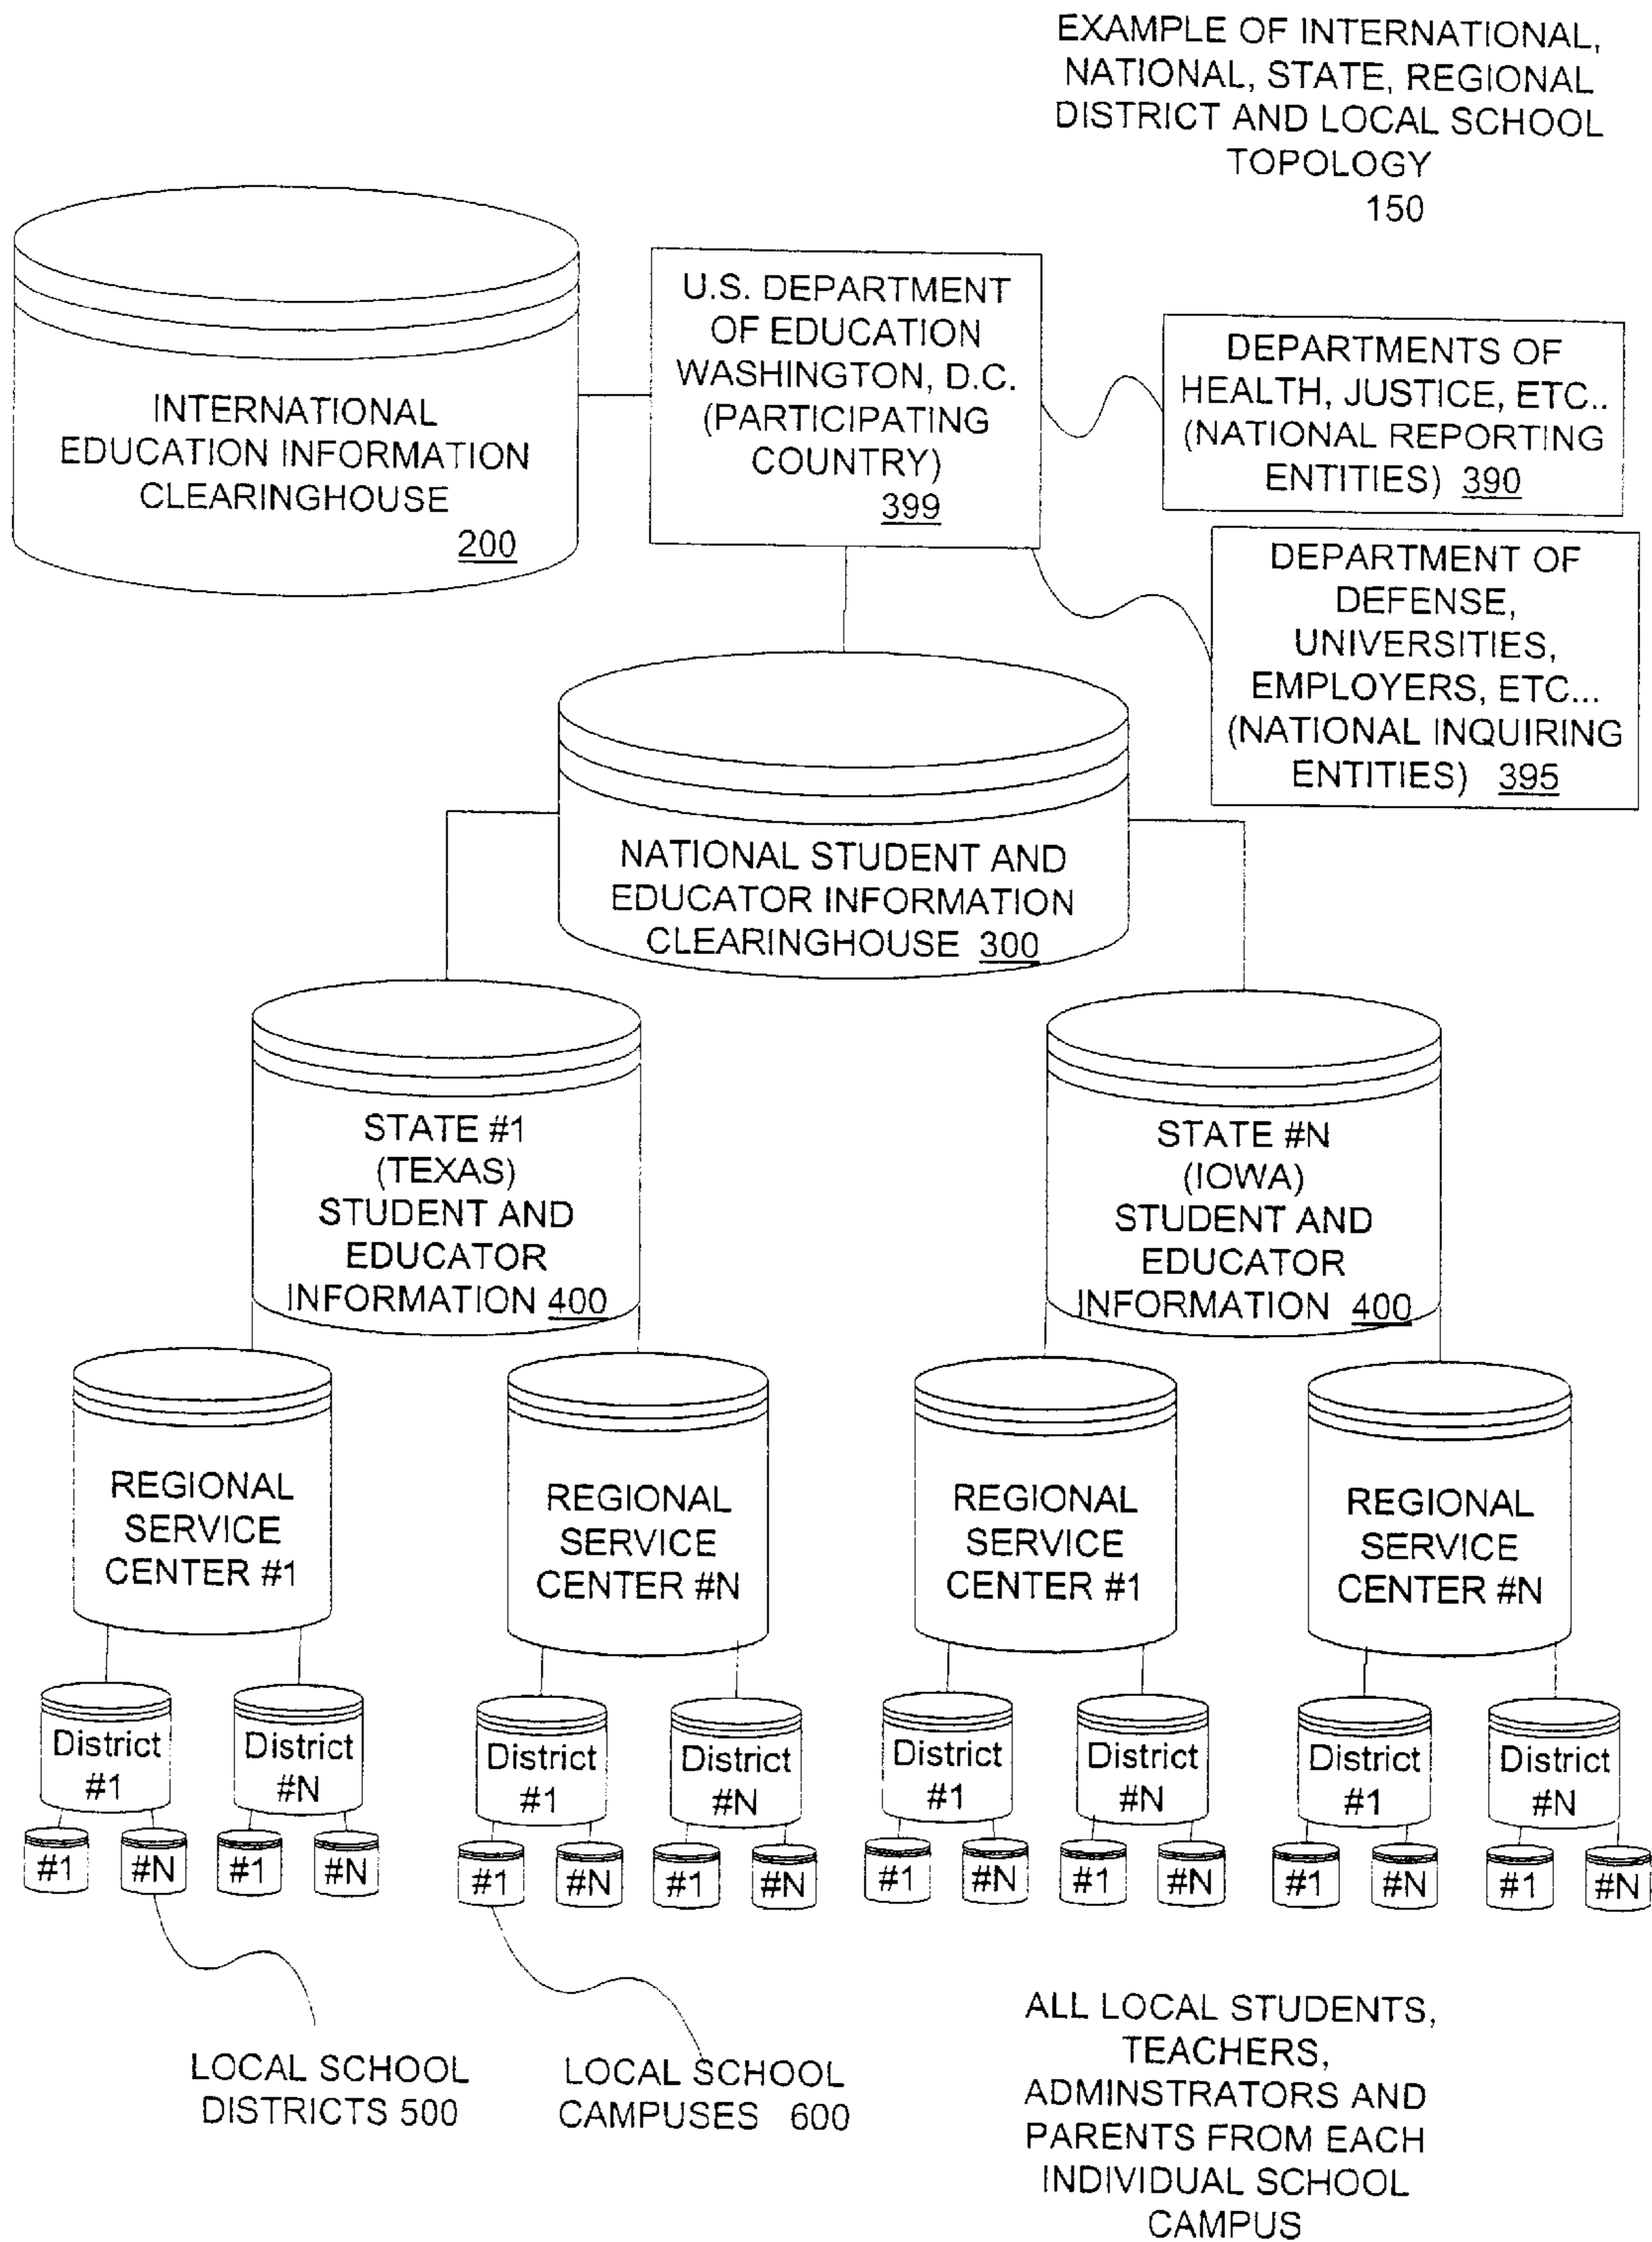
EXAMPLE OF INTERNATIONAL, NATIONAL, STATE, REGIONAL DISTRICT AND LOCAL SCHOOL TOPOLOGY 150

INTERNATIONAL EDUCATION INFORMATION CLEARINGHOUSE 200

U.S. DEPARTMENT OF EDUCATION WASHINGTON, D.C. (PARTICIPATING COUNTRY) 399

DEPARTMENTS OF HEALTH, JUSTICE, ETC.. (NATIONAL REPORTING ENTITIES) 390

DEPARTMENT OF DEFENSE, UNIVERSITIES, EMPLOYERS, ETC... (NATIONAL INQUIRING ENTITIES) 395

NATIONAL STUDENT AND EDUCATOR INFORMATION CLEARINGHOUSE 300

STATE #1 (TEXAS) STUDENT AND EDUCATOR INFORMATION 400

STATE #N (IOWA) STUDENT AND EDUCATOR INFORMATION 400

REGIONAL SERVICE CENTER #1

REGIONAL SERVICE CENTER #N

REGIONAL SERVICE CENTER #1

REGIONAL SERVICE CENTER #N

District #1

District #N

District #1

District #N

District #1

District #N

District #1

District #N

#1 #N #1 #N #1 #N #1 #N #1 #N #1 #N #1 #N #1 #N

LOCAL SCHOOL DISTRICTS 500

LOCAL SCHOOL CAMPUSES 600

ALL LOCAL STUDENTS, TEACHERS, ADMINSTRATORS AND PARENTS FROM EACH INDIVIDUAL SCHOOL CAMPUS